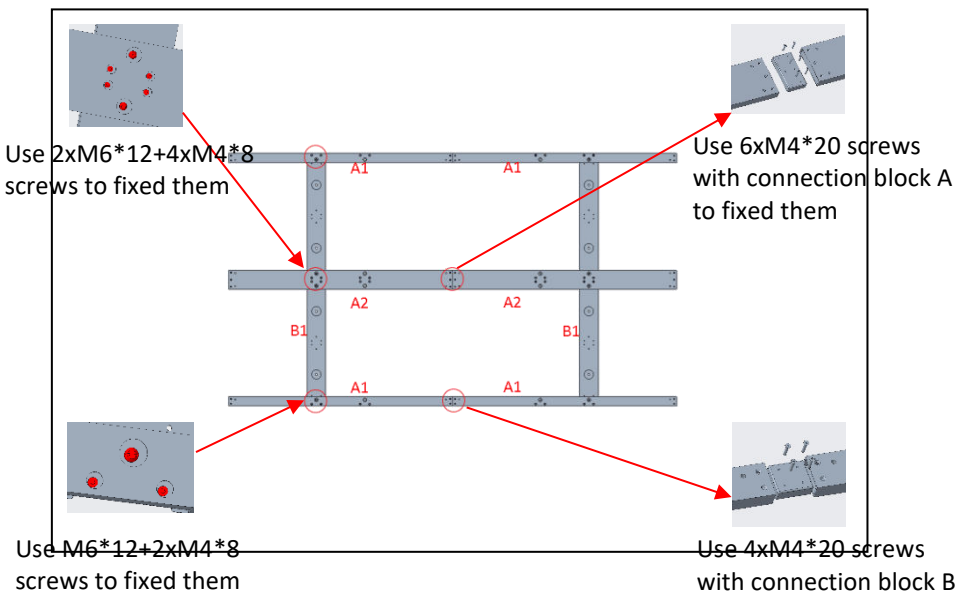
Use 2xM6*12+4xM4*8 screws to fixed them

Use 6xM4*20 screws with connection block A to fixed them

A1

A1

A2

A2

B1

B1

A1

A1

Use M6*12+2xM4*8 screws to fixed them

Use 4xM4*20 screws with connection block B